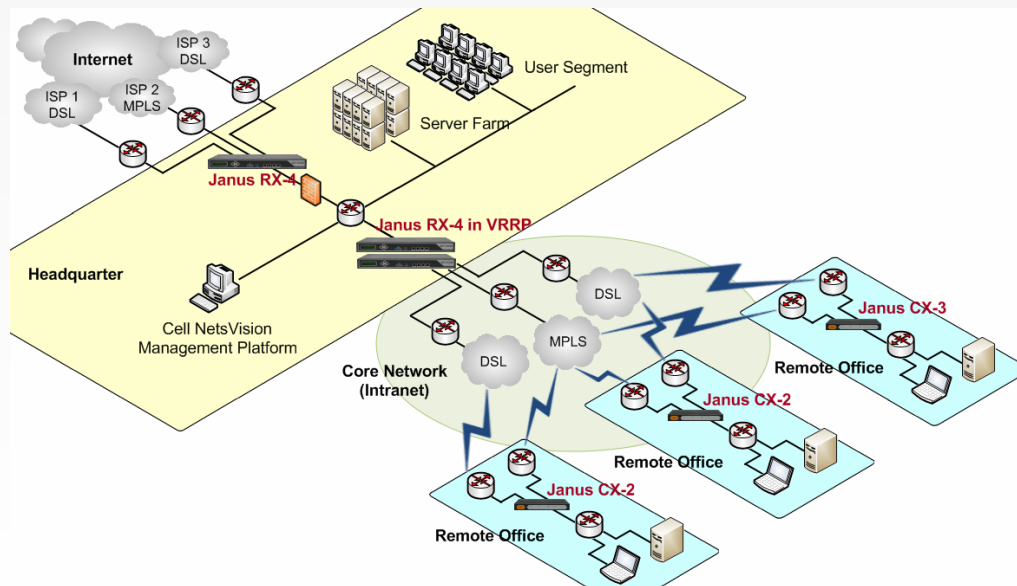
Internet

ISP 3 DSL

ISP 2 MPLS

ISP 1 DSL

User Segment

Server Farm

Janus RX-4

Janus RX-4 in VRRP

Headquarter

Cell NetsVision Management Platform

DSL

MPLS

DSL

Core Network (Intranet)

Janus CX-3

Remote Office

Janus CX-2

Remote Office

Janus CX-2

Remote Office